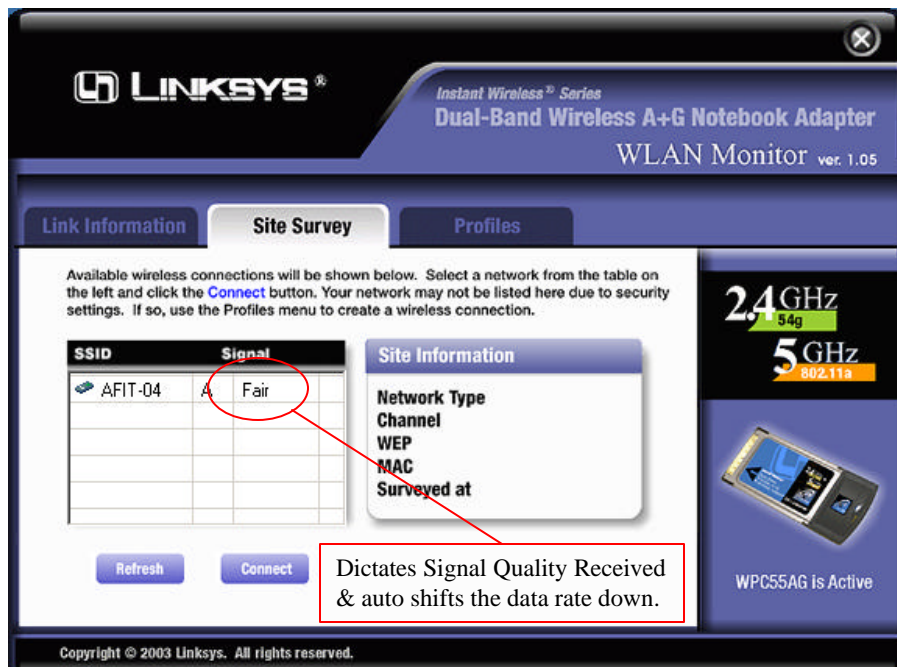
LINKSYS®

Instant Wireless® Series
Dual-Band Wireless A+G Notebook Adapter
WLAN Monitor ver. 1.05

Link Information | Site Survey | Profiles

Available wireless connections will be shown below. Select a network from the table on the left and click the Connect button. Your network may not be listed here due to security settings. If so, use the Profiles menu to create a wireless connection.

| SSID | | Signal |
|---|---|---|
| AFIT-04 | A | Fair |

Site Information

Network Type
Channel
WEP
MAC
Surveyed at

Refresh

Connect

Dictates Signal Quality Received & auto shifts the data rate down.

2.4GHz 54g

5GHz 802.11a

WPC55AG is Active

Copyright © 2003 Linksys. All rights reserved.